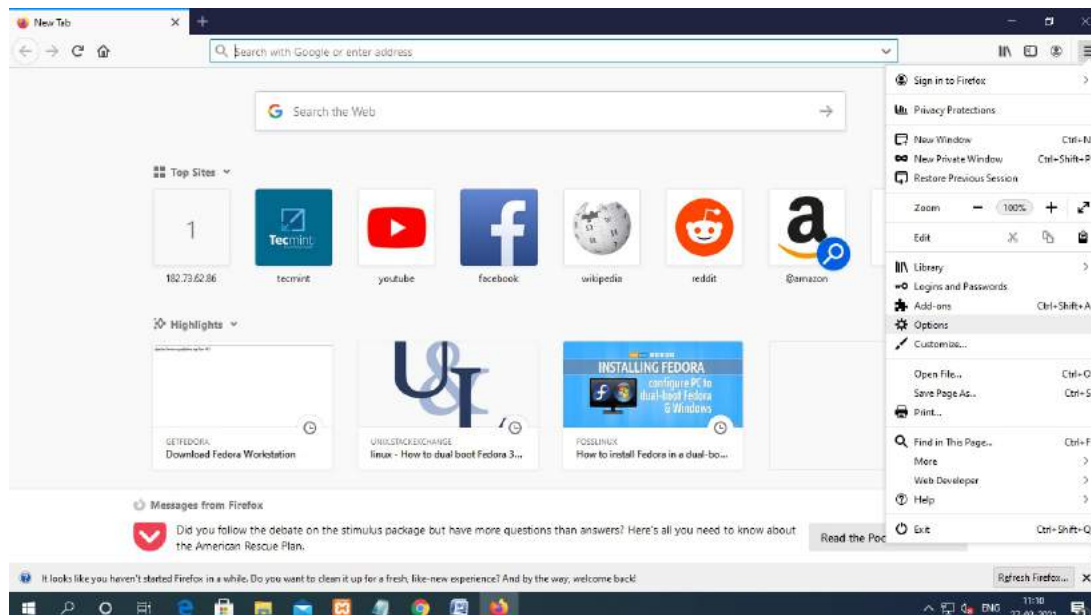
New Tab

Search with Google or enter address

Search the Web

Top Sites

1
182.73.62.86

Tecmint
tecmint

youtube

facebook

wikipedia

reddit

@amazon

Highlights

GETFEDORA
Download Fedora Workstation

UNIXSTACKEXCHANGE
linux - How to dual boot Fedora 3...

INSTALLING FEDORA
configure PC to dual-boot Fedora & Windows

FOSSLINUX
How to install Fedora in a dual-bo...

Messages from Firefox

Did you follow the debate on the stimulus package but have more questions than answers? Here's all you need to know about the American Rescue Plan.

Read the Poc

Sign in to Firefox
Privacy Protections
New Window Ctrl+N
New Private Window Ctrl+Shift+P
Restore Previous Session
Zoom — 100% +
Edit
Library
Logins and Passwords
Add-ons Ctrl+Shift+A
Options
Customize...
Open File... Ctrl+O
Save Page As... Ctrl+S
Print...
Find in This Page... Ctrl+F
More
Web Developer
Help
Exit Ctrl+Shift+Q

It looks like you haven't started Firefox in a while. Do you want to clean it up for a fresh, like-new experience? And by the way, welcome back!

Refresh Firefox...

ENG 11:10